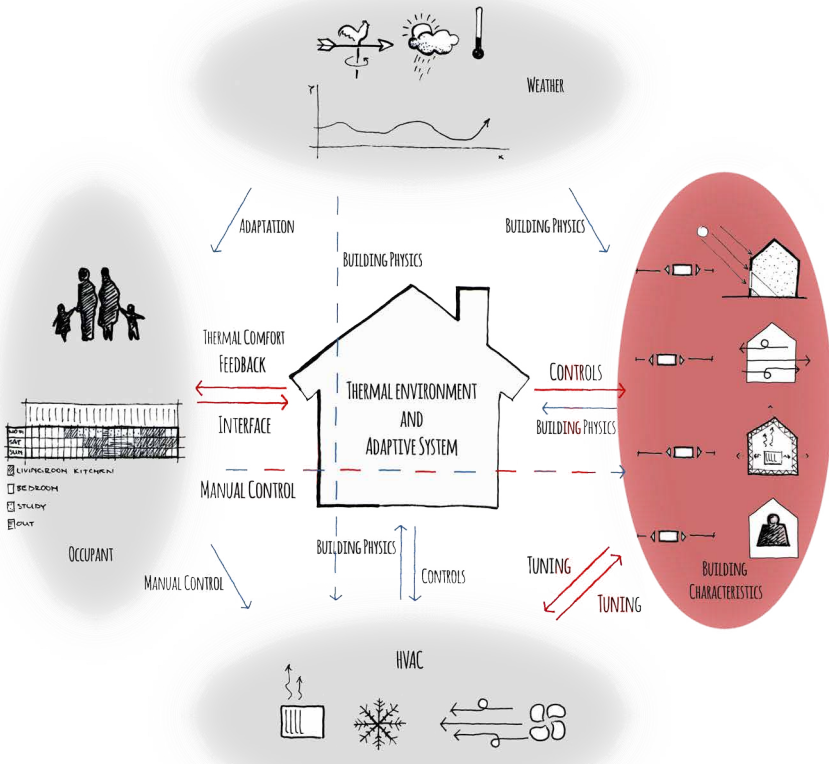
Weather

Adaptation

Building Physics

Building Physics

Thermal Comfort
Feedback

Interface

Thermal environment
and
Adaptive System

Controls

Building Physics

MON
SAT
SUN

LIVINGROOM KITCHEN
BEDROOM
STUDY
OUT

Manual Control

Occupant

Manual Control

Building Physics

Controls

Tuning

Tuning

Building
Characteristics

HVAC